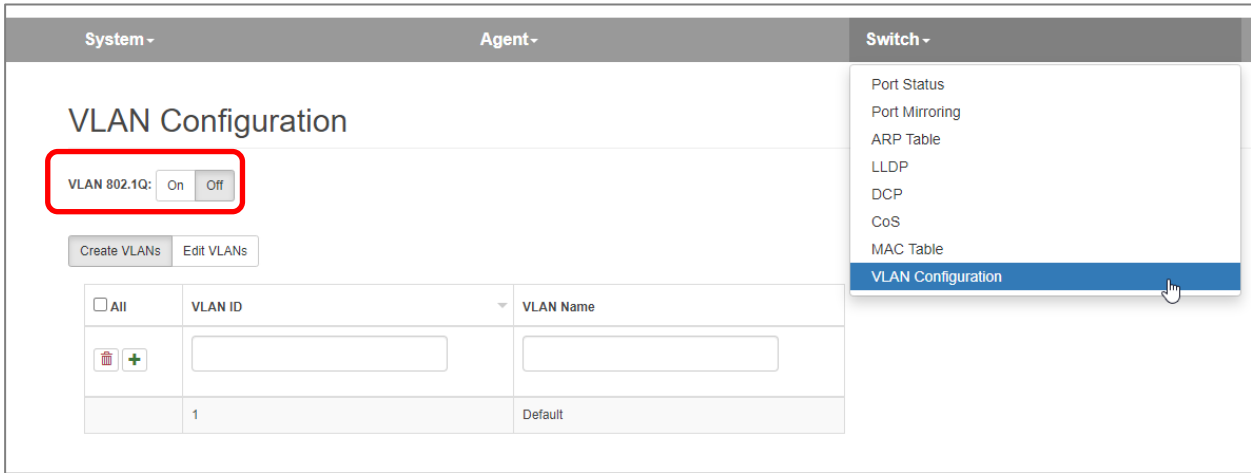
System▾ Agent▾ Switch▾

Port Status
Port Mirroring
ARP Table
LLDP
DCP
CoS
MAC Table
VLAN Configuration

VLAN Configuration

VLAN 802.1Q: On Off

Create VLANs Edit VLANs

| ☐All | VLAN ID | VLAN Name |
|---|---|---|
| | | |
| | 1 | Default |